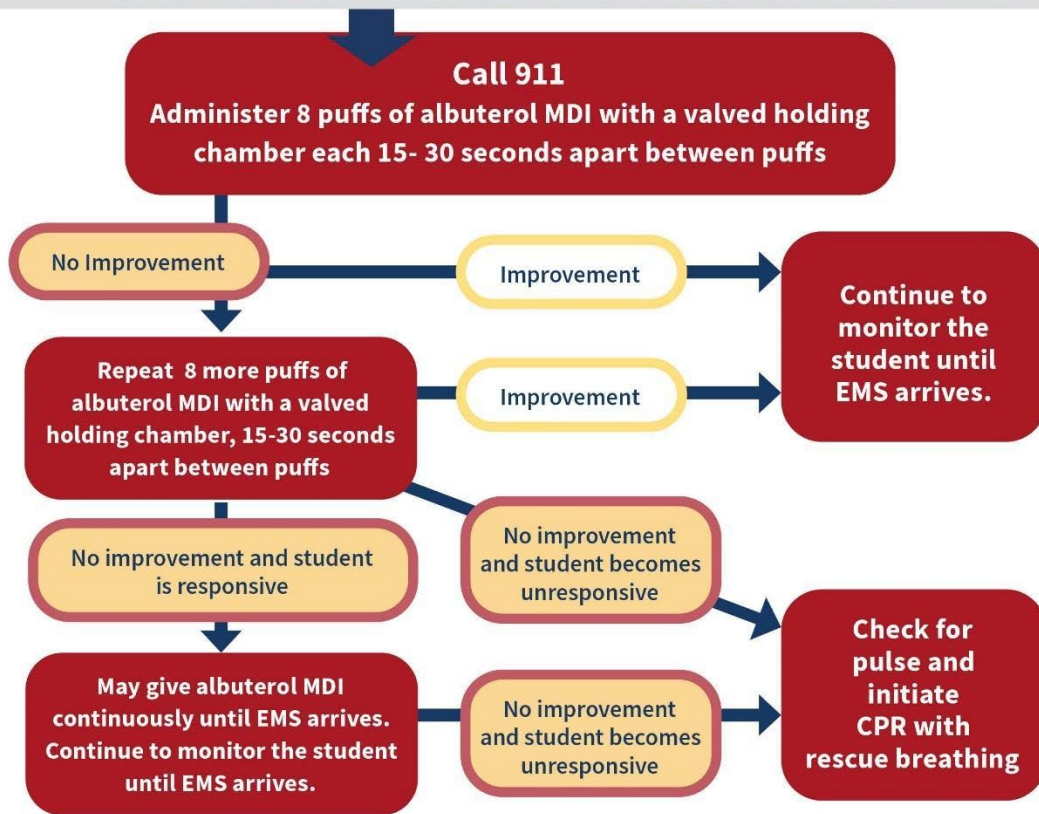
Call 911
Administer 8 puffs of albuterol MDI with a valved holding chamber each 15- 30 seconds apart between puffs

No Improvement

Improvement

Continue to monitor the student until EMS arrives.

Repeat 8 more puffs of albuterol MDI with a valved holding chamber, 15-30 seconds apart between puffs

Improvement

No improvement and student is responsive

No improvement and student becomes unresponsive

May give albuterol MDI continuously until EMS arrives. Continue to monitor the student until EMS arrives.

No improvement and student becomes unresponsive

Check for pulse and initiate CPR with rescue breathing